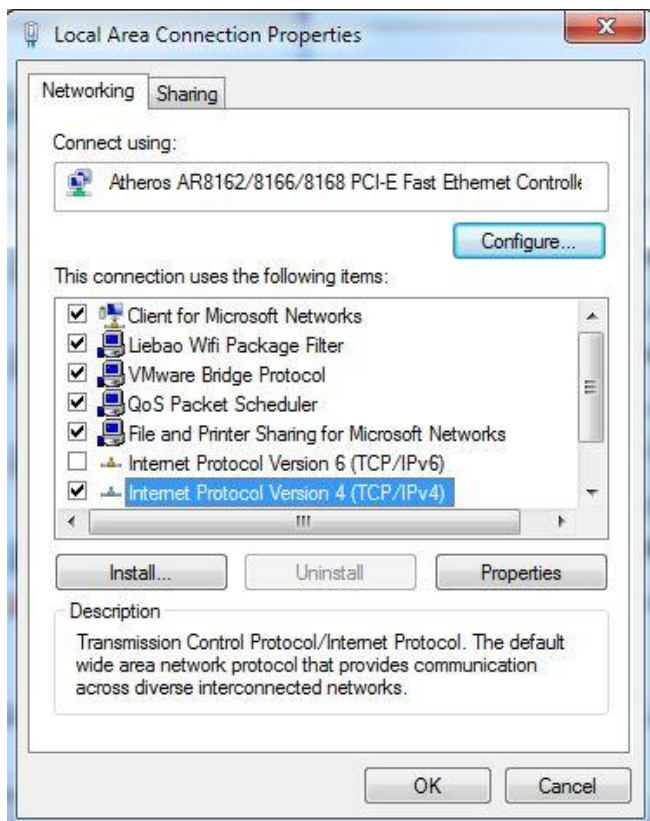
Local Area Connection Properties

Networking Sharing

Connect using:

Atheros AR8162/8166/8168 PCI-E Fast Ethernet Controlle

Configure...

This connection uses the following items:

☑ Client for Microsoft Networks
☑ Liebao Wifi Package Filter
☑ VMware Bridge Protocol
☑ QoS Packet Scheduler
☑ File and Printer Sharing for Microsoft Networks
☐ Internet Protocol Version 6 (TCP/IPv6)
☑ Internet Protocol Version 4 (TCP/IPv4)

Install... Uninstall Properties

Description

Transmission Control Protocol/Internet Protocol. The default wide area network protocol that provides communication across diverse interconnected networks.

OK Cancel